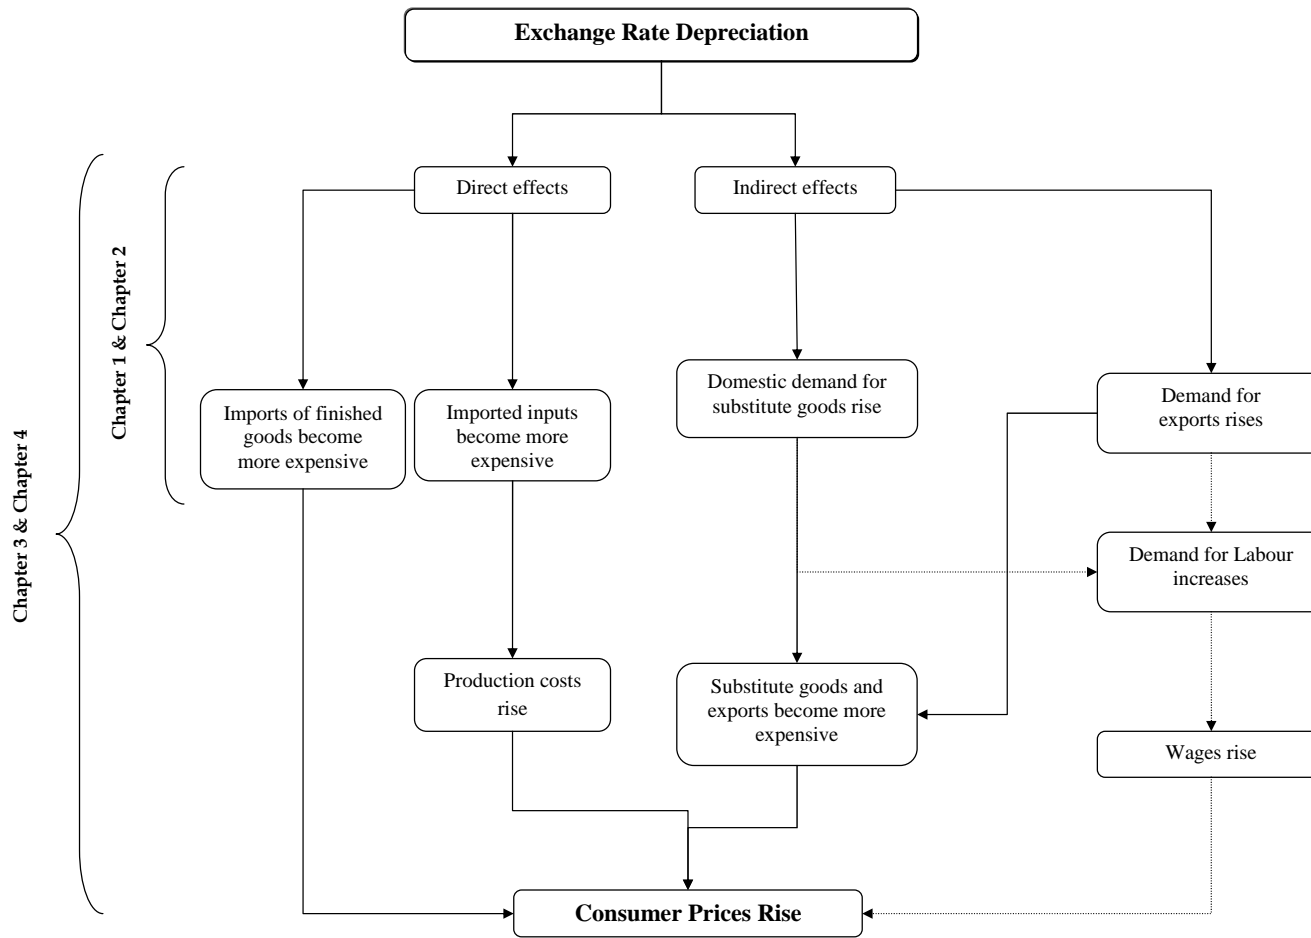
Exchange Rate Depreciation

Chapter 3 & Chapter 4

Chapter 1 & Chapter 2

Direct effects

Indirect effects

Imports of finished goods become more expensive

Imported inputs become more expensive

Domestic demand for substitute goods rise

Demand for exports rises

Demand for Labour increases

Production costs rise

Substitute goods and exports become more expensive

Wages rise

Consumer Prices Rise